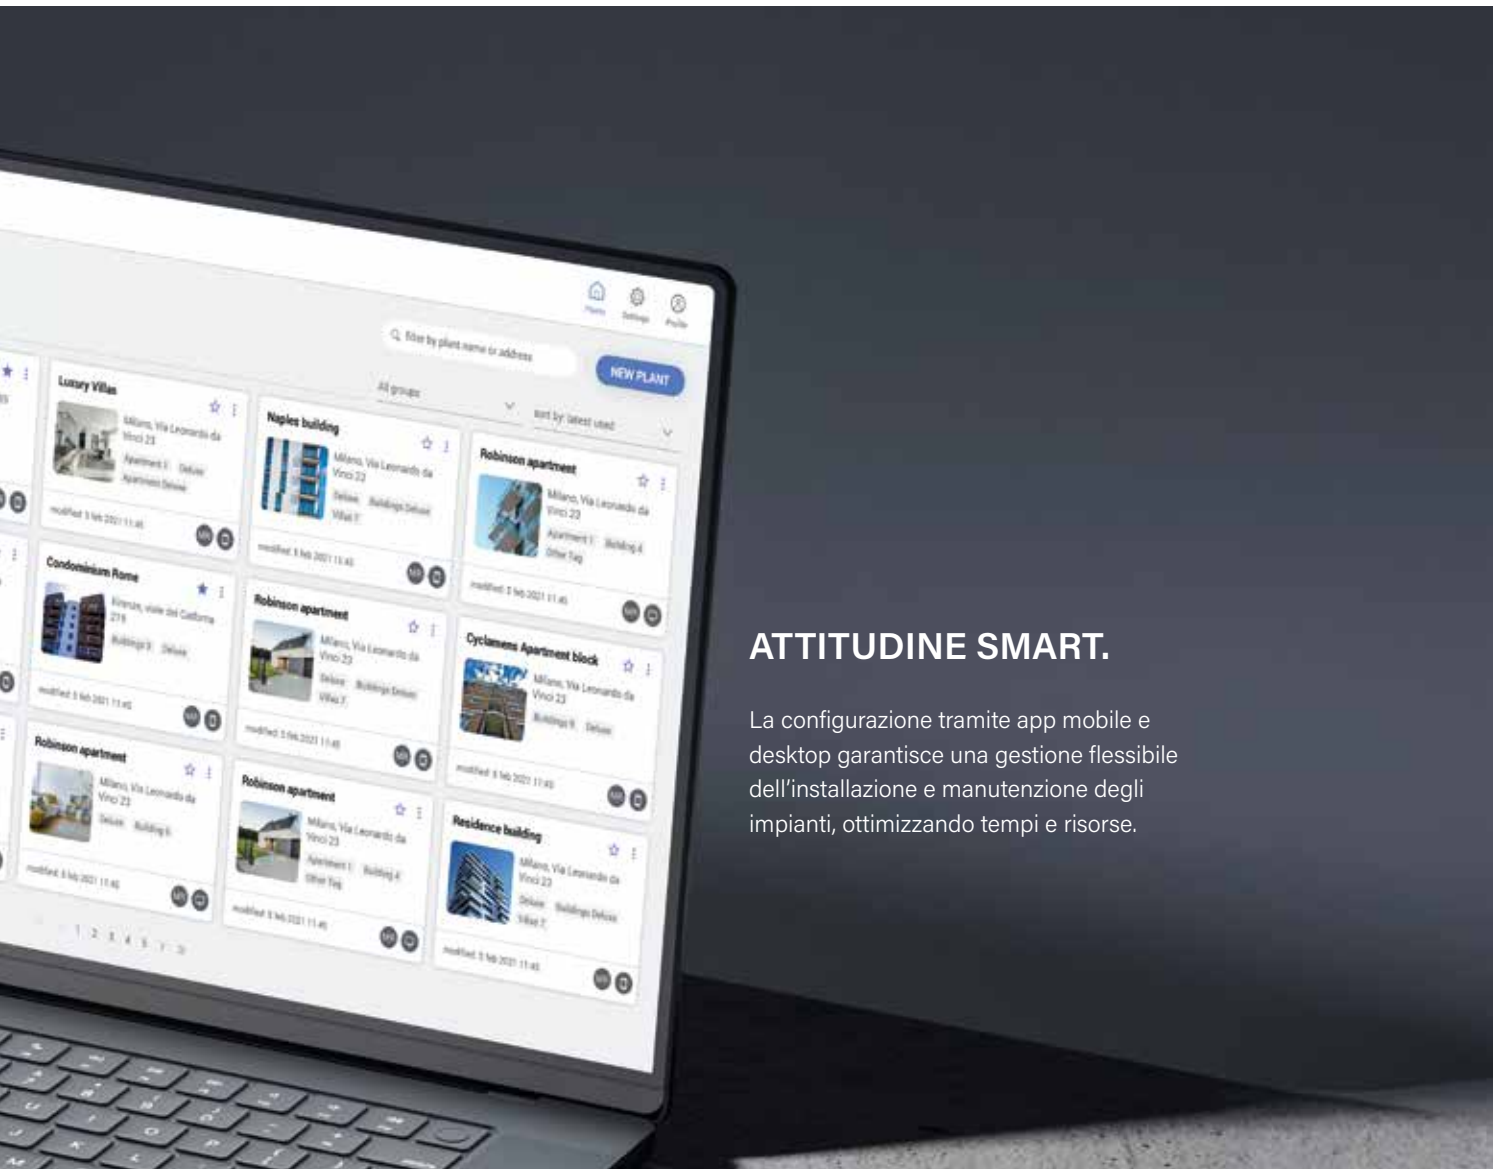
Plants Settings Profile

Filter by plant name or address

NEW PLANT

All groups

sort by: latest used

Luxury Villas

Milano, Via Leonardo da Vinci 23

Apartment 1 Deluxe Apartment Deluxe

modified: 5 feb 2021 11:45

Naples building

Milano, Via Leonardo da Vinci 23

Deluxe Buildings Deluxe Villa17

modified: 5 feb 2021 11:45

Robinson apartment

Milano, Via Leonardo da Vinci 23

Apartment 1 Building 4 Other Tag

modified: 5 feb 2021 11:45

Condominium Rome

Firenze, viale dei California 219

Building 3 Deluxe

modified: 5 feb 2021 11:45

Robinson apartment

Milano, Via Leonardo da Vinci 23

Deluxe Buildings Deluxe Villa17

modified: 5 feb 2021 11:45

Cyclamens Apartment block

Milano, Via Leonardo da Vinci 23

Building 9 Deluxe

modified: 5 feb 2021 11:45

Robinson apartment

Milano, Via Leonardo da Vinci 23

Deluxe Building 6

modified: 5 feb 2021 11:45

Robinson apartment

Milano, Via Leonardo da Vinci 23

Apartment 1 Building 4 Other Tag

modified: 5 feb 2021 11:45

Residence building

Milano, Via Leonardo da Vinci 23

Deluxe Buildings Deluxe Villa17

modified: 5 feb 2021 11:45

1 2 3 4 5 ... 20

ATTITUDINE SMART.

La configurazione tramite app mobile e desktop garantisce una gestione flessibile dell’installazione e manutenzione degli impianti, ottimizzando tempi e risorse.